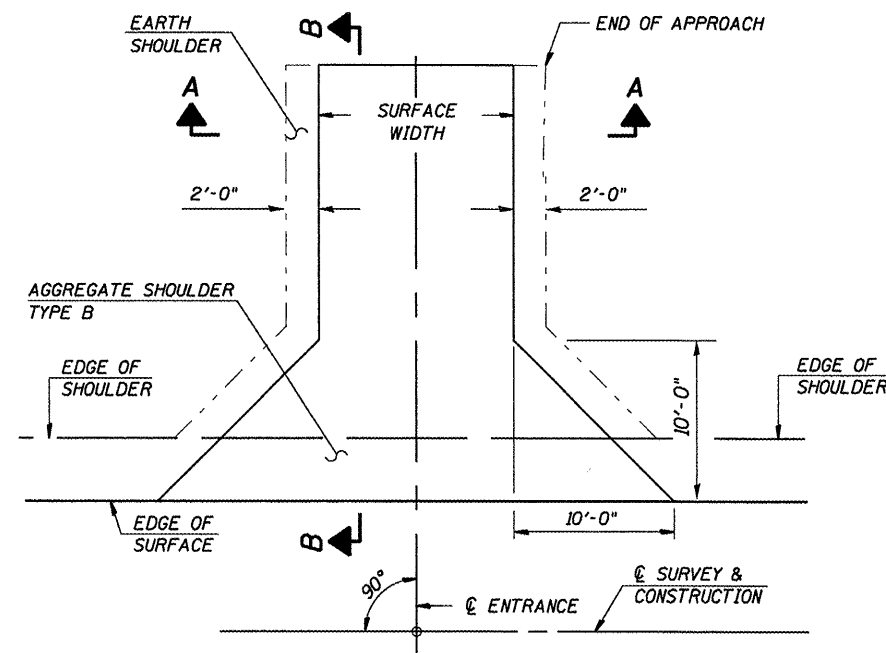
EARTH SHOULDER

B

END OF APPROACH

A

A

SURFACE WIDTH

2'-0"

2'-0"

AGGREGATE SHOULDER TYPE B

EDGE OF SHOULDER

EDGE OF SHOULDER

10'-0"

EDGE OF SURFACE

10'-0"

B

90°

℄ ENTRANCE

℄ SURVEY & CONSTRUCTION